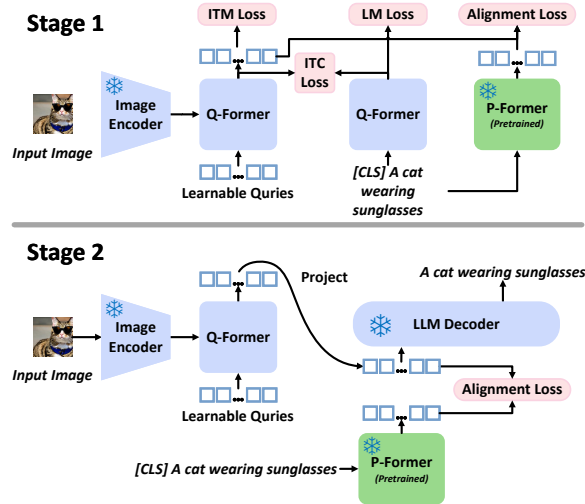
Stage 1

ITM Loss

LM Loss

Alignment Loss

ITC Loss

Image Encoder

Q-Former

Q-Former

P-Former (Pretrained)

Input Image

Learnable Quries

[CLS] A cat wearing sunglasses

Stage 2

Project

A cat wearing sunglasses

Image Encoder

Q-Former

LLM Decoder

Input Image

Learnable Quries

Alignment Loss

[CLS] A cat wearing sunglasses

P-Former (Pretrained)